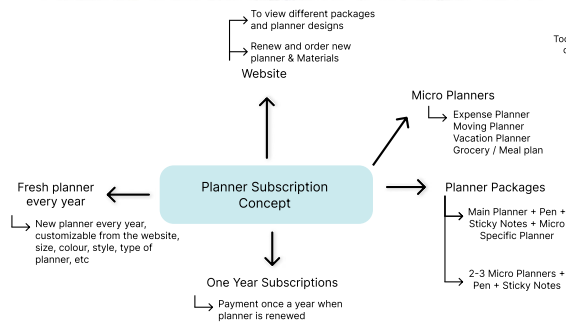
To view different packages and planner designs

Renew and order new planner & Materials

Website

Too
c

Micro Planners

Expense Planner
Moving Planner
Vacation Planner
Grocery / Meal plan

Fresh planner every year

New planner every year, customizable from the website, size, colour, style, type of planner, etc

Planner Subscription Concept

Planner Packages

Main Planner + Pen + Sticky Notes + Micro Specific Planner

2-3 Micro Planners + Pen + Sticky Notes

One Year Subscriptions

Payment once a year when planner is renewed